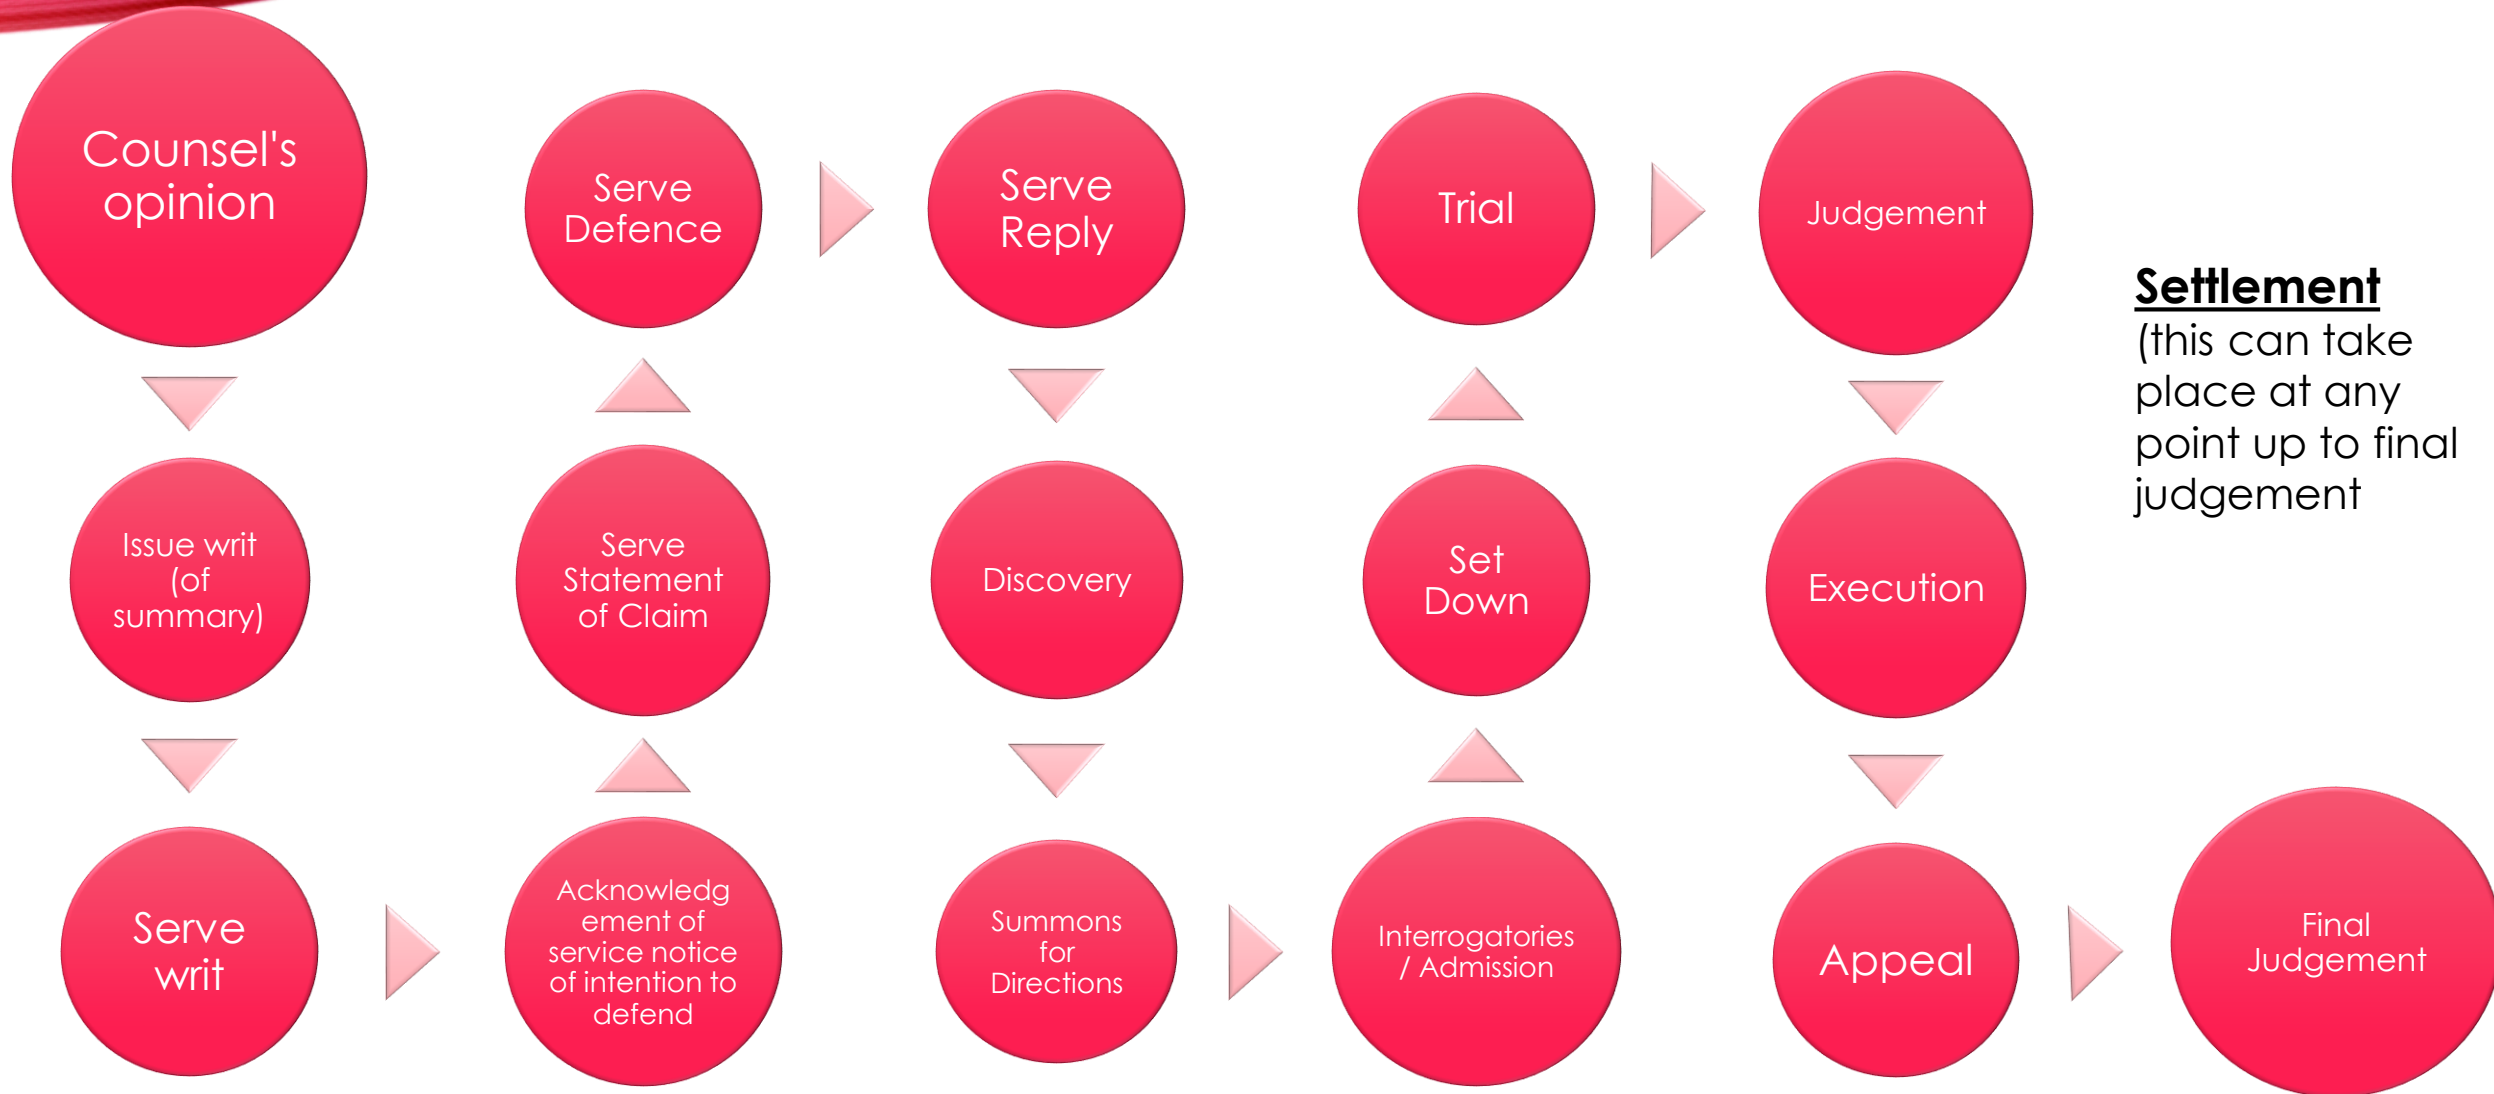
Counsel's opinion

Issue writ (of summary)

Serve writ

Acknowledgement of service notice of intention to defend

Serve Statement of Claim

Serve Defence

Serve Reply

Discovery

Summons for Directions

Interrogatories / Admission

Set Down

Trial

Judgement

Execution

Appeal

Final Judgement

**Settlement**
(this can take place at any point up to final judgement